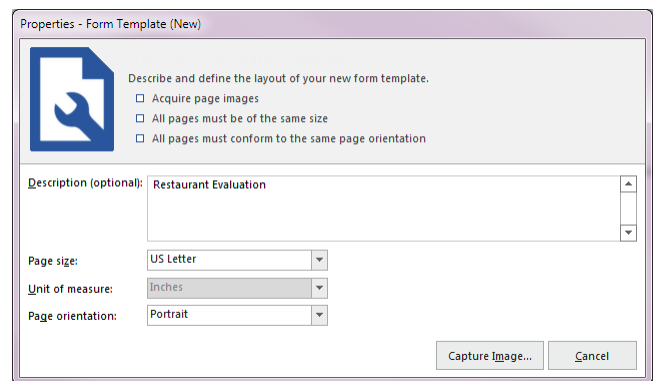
Properties - Form Template (New)

Describe and define the layout of your new form template.

☐ Acquire page images

☐ All pages must be of the same size

☐ All pages must conform to the same page orientation

Description (optional): Restaurant Evaluation

Page size: US Letter

Unit of measure: Inches

Page orientation: Portrait

Capture Image...

Cancel